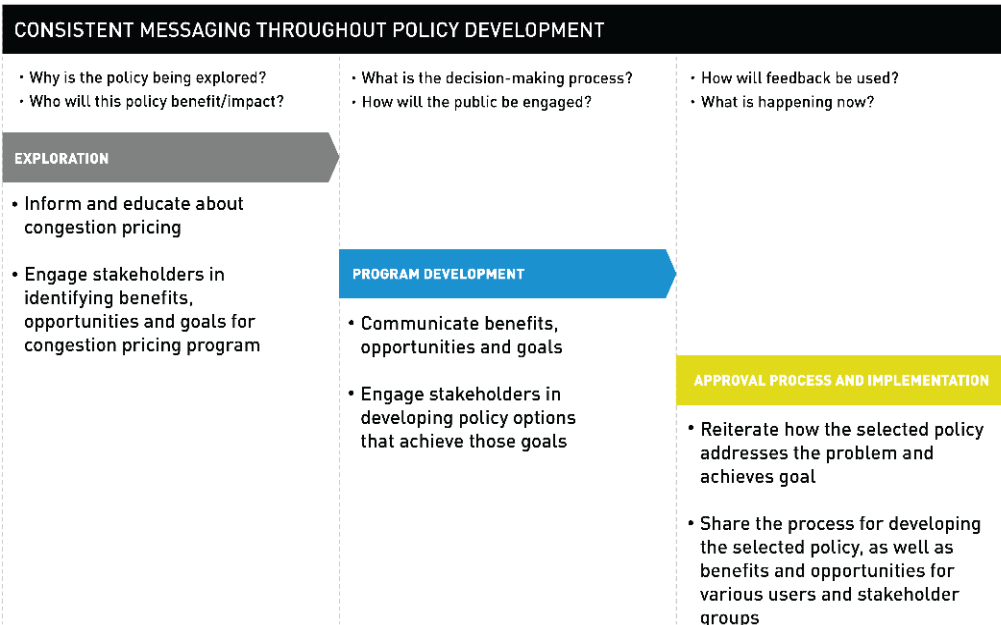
CONSISTENT MESSAGING THROUGHOUT POLICY DEVELOPMENT

• Why is the policy being explored?
• Who will this policy benefit/impact?

• What is the decision-making process?
• How will the public be engaged?

• How will feedback be used?
• What is happening now?

EXPLORATION

• Inform and educate about congestion pricing

• Engage stakeholders in identifying benefits, opportunities and goals for congestion pricing program

PROGRAM DEVELOPMENT

• Communicate benefits, opportunities and goals

• Engage stakeholders in developing policy options that achieve those goals

APPROVAL PROCESS AND IMPLEMENTATION

• Reiterate how the selected policy addresses the problem and achieves goal

• Share the process for developing the selected policy, as well as benefits and opportunities for various users and stakeholder groups